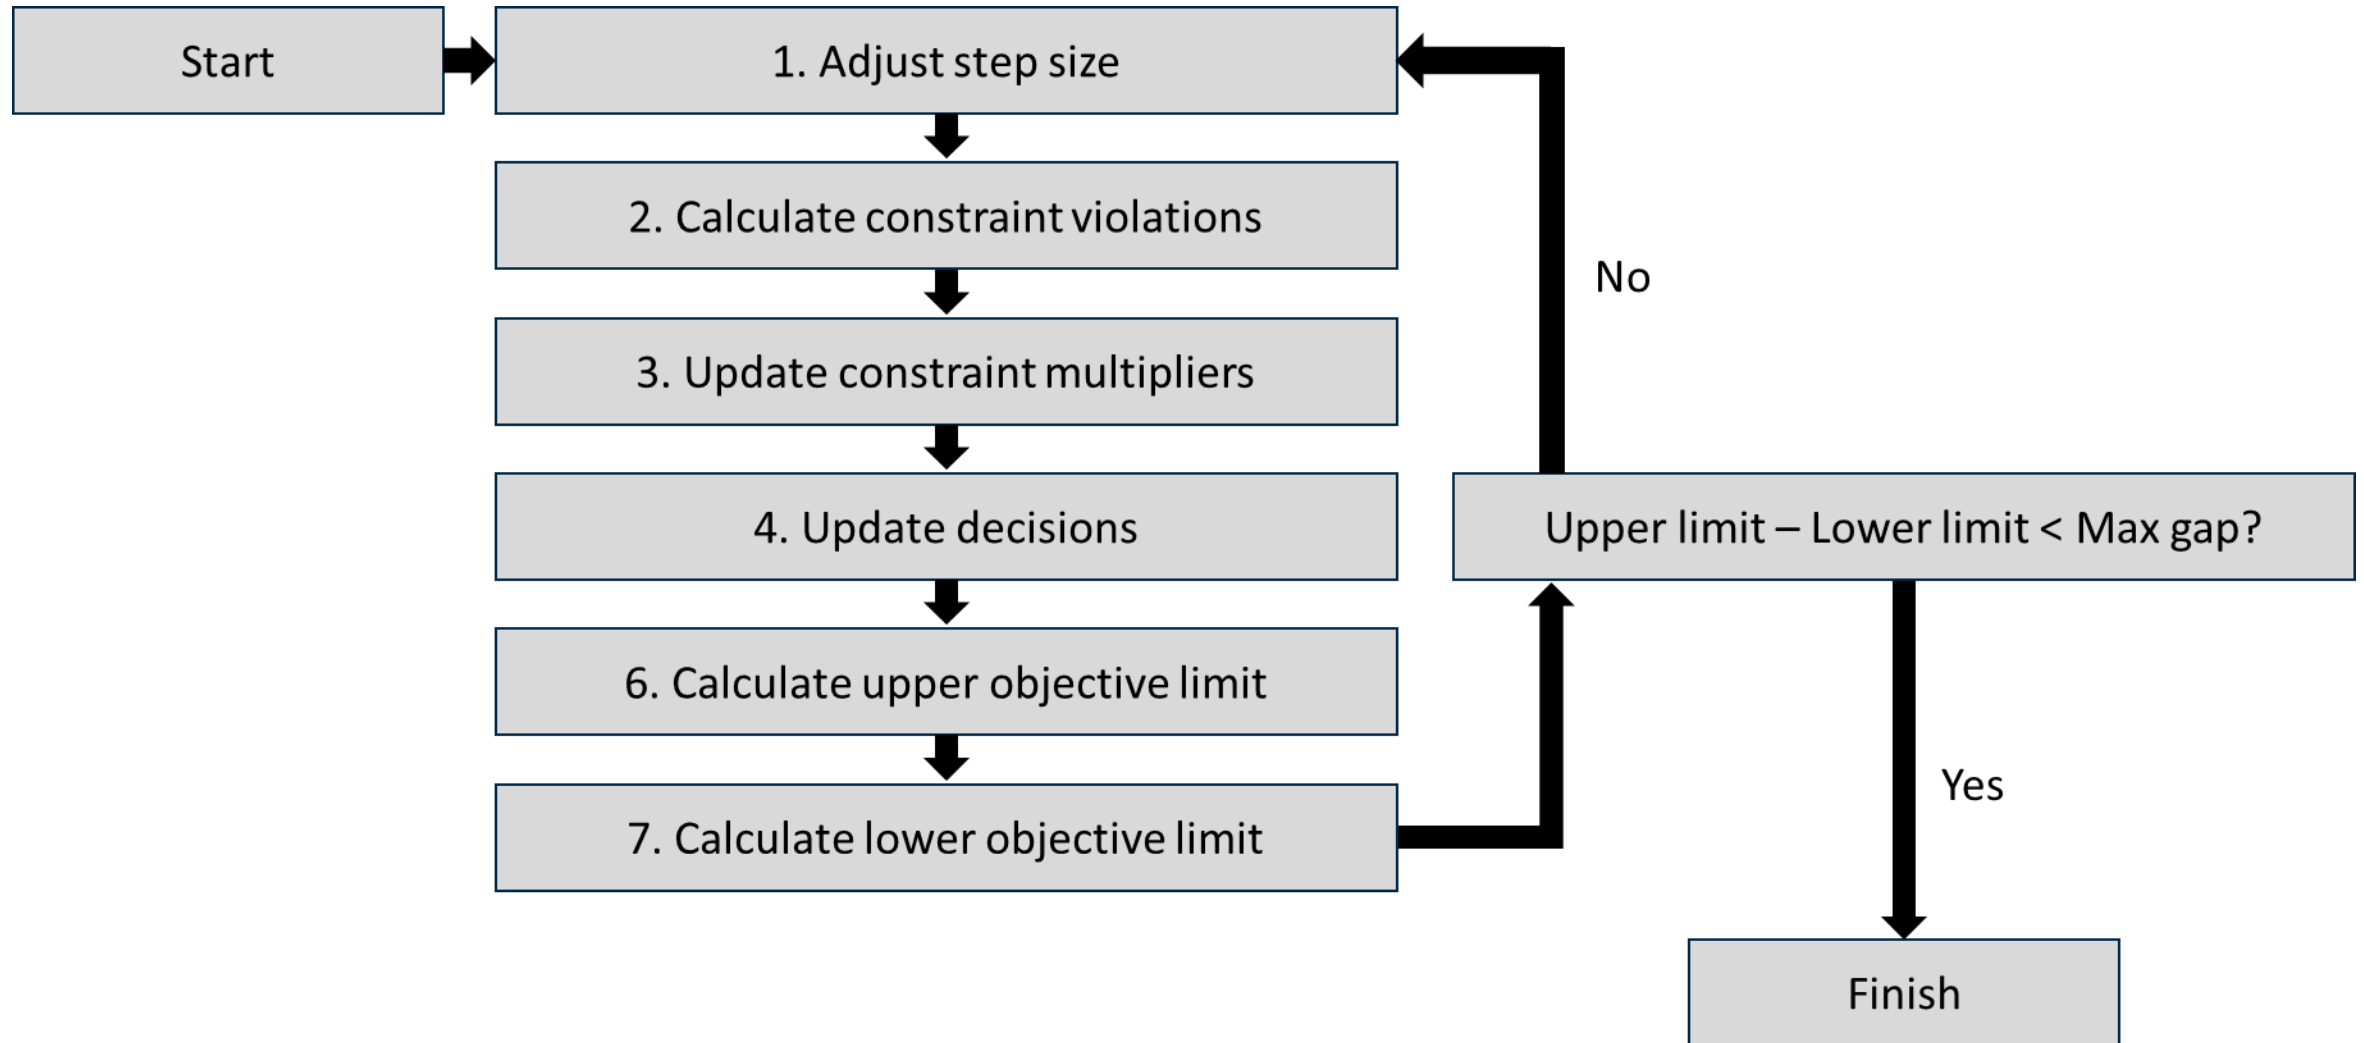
Start

1. Adjust step size

2. Calculate constraint violations

3. Update constraint multipliers

4. Update decisions

6. Calculate upper objective limit

7. Calculate lower objective limit

No

Upper limit – Lower limit < Max gap?

Yes

Finish